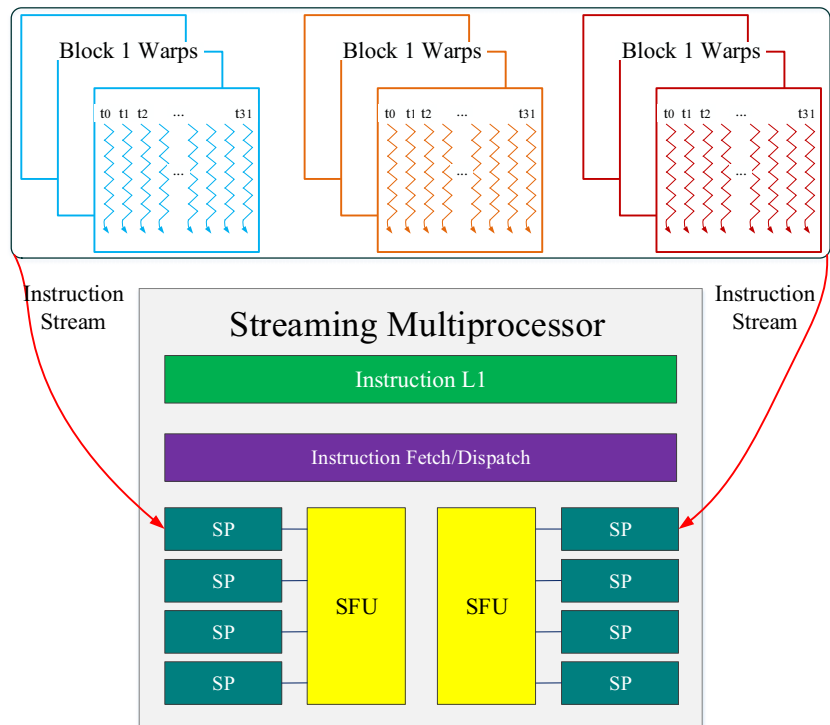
Block 1 Warps

t0 t1 t2 ... t31

...

Block 1 Warps

t0 t1 t2 ... t31

...

Block 1 Warps

t0 t1 t2 ... t31

...

Instruction Stream

Instruction Stream

Streaming Multiprocessor

Instruction L1

Instruction Fetch/Dispatch

SP

SP

SP

SP

SFU

SFU

SP

SP

SP

SP